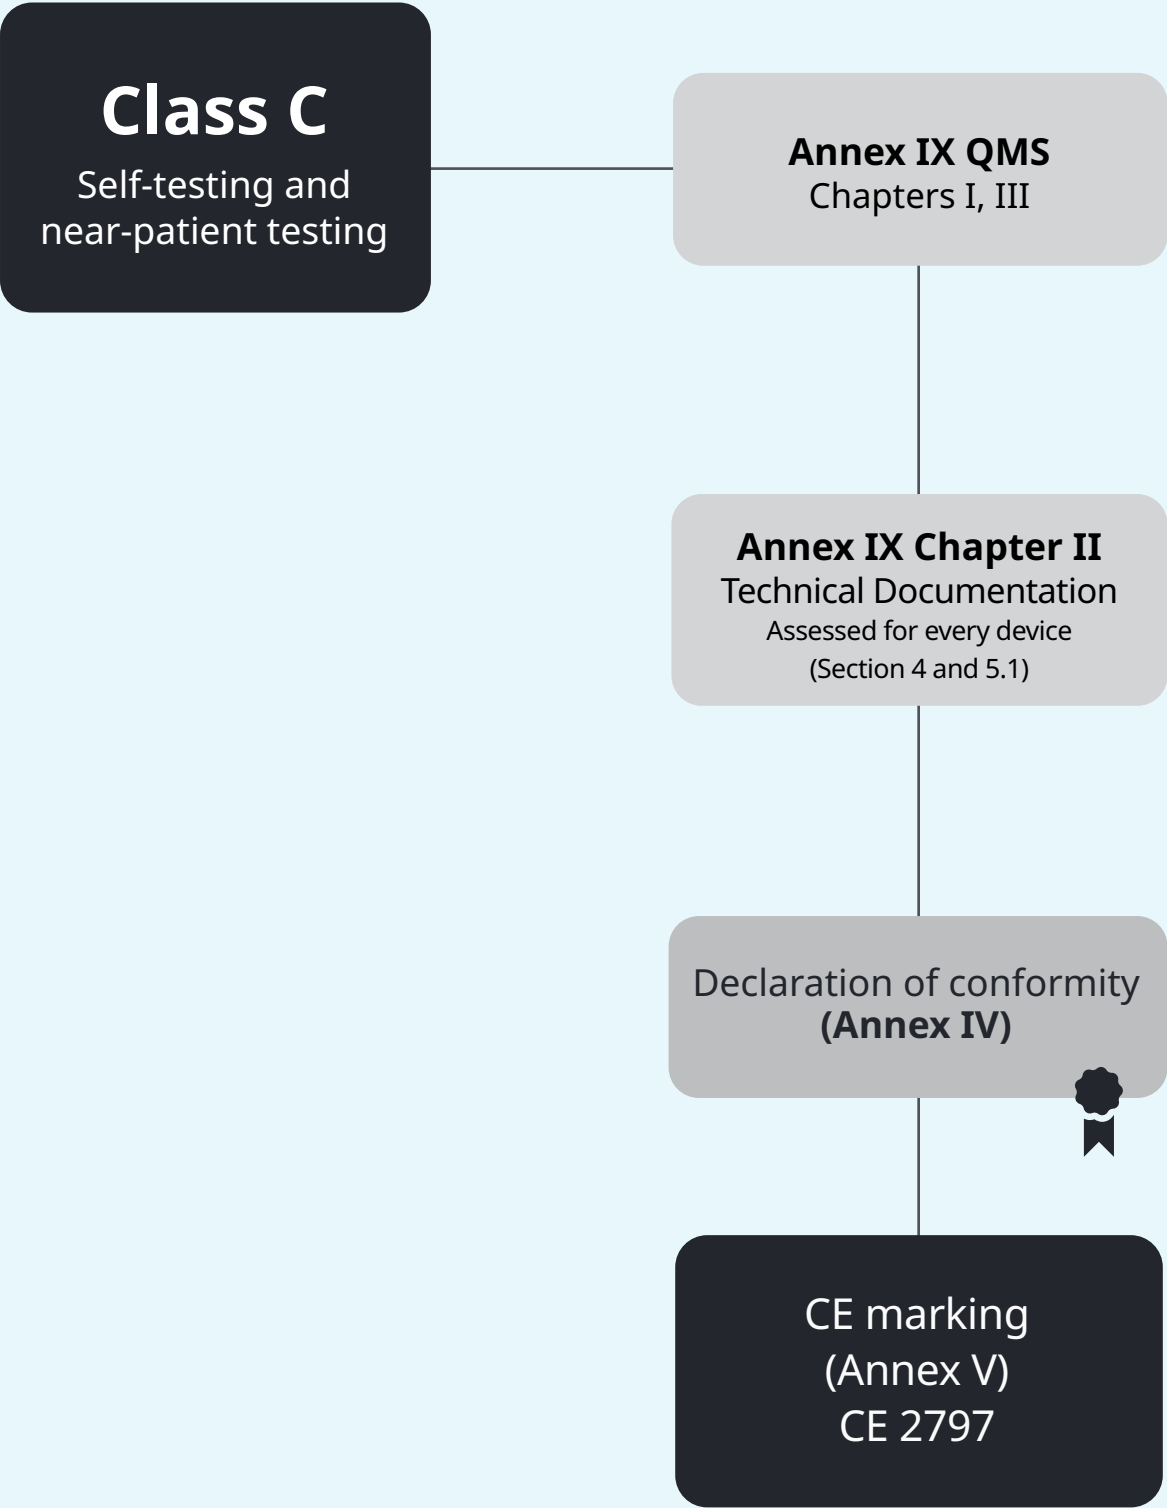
Class C
Self-testing and near-patient testing

Annex IX QMS
Chapters I, III

Annex IX Chapter II
Technical Documentation
Assessed for every device
(Section 4 and 5.1)

Declaration of conformity
(Annex IV)

CE marking
(Annex V)
CE 2797